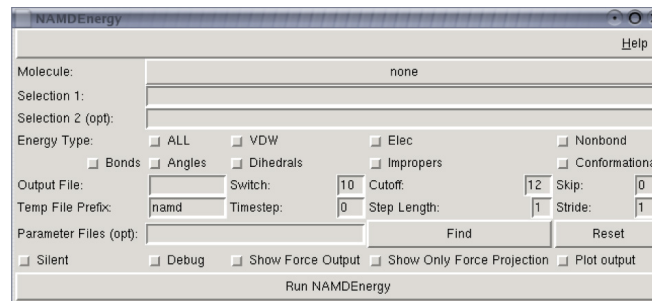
NAMDEnergy

Help

Molecule: none

Selection 1:

Selection 2 (opt):

Energy Type: ALL VDW Elec Nonbond

Bonds Angles Dihedrals Impropers Conformationa

Output File: Switch: 10 Cutoff: 12 Skip: 0

Temp File Prefix: namd Timestep: 0 Step Length: 1 Stride: 1

Parameter Files (opt): Find Reset

Silent Debug Show Force Output Show Only Force Projection Plot output

Run NAMDEnergy